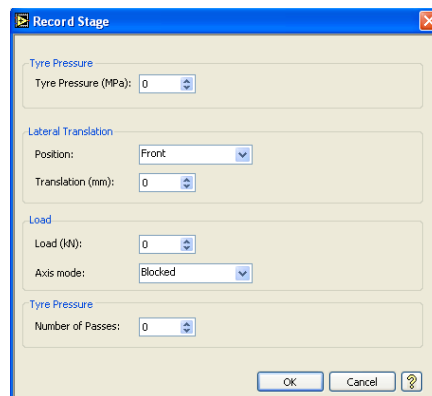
Record Stage

Tyre Pressure

Tyre Pressure (MPa): 0

Lateral Translation

Position: Front

Translation (mm): 0

Load

Load (kN): 0

Axis mode: Blocked

Tyre Pressure

Number of Passes: 0

OK

Cancel

?